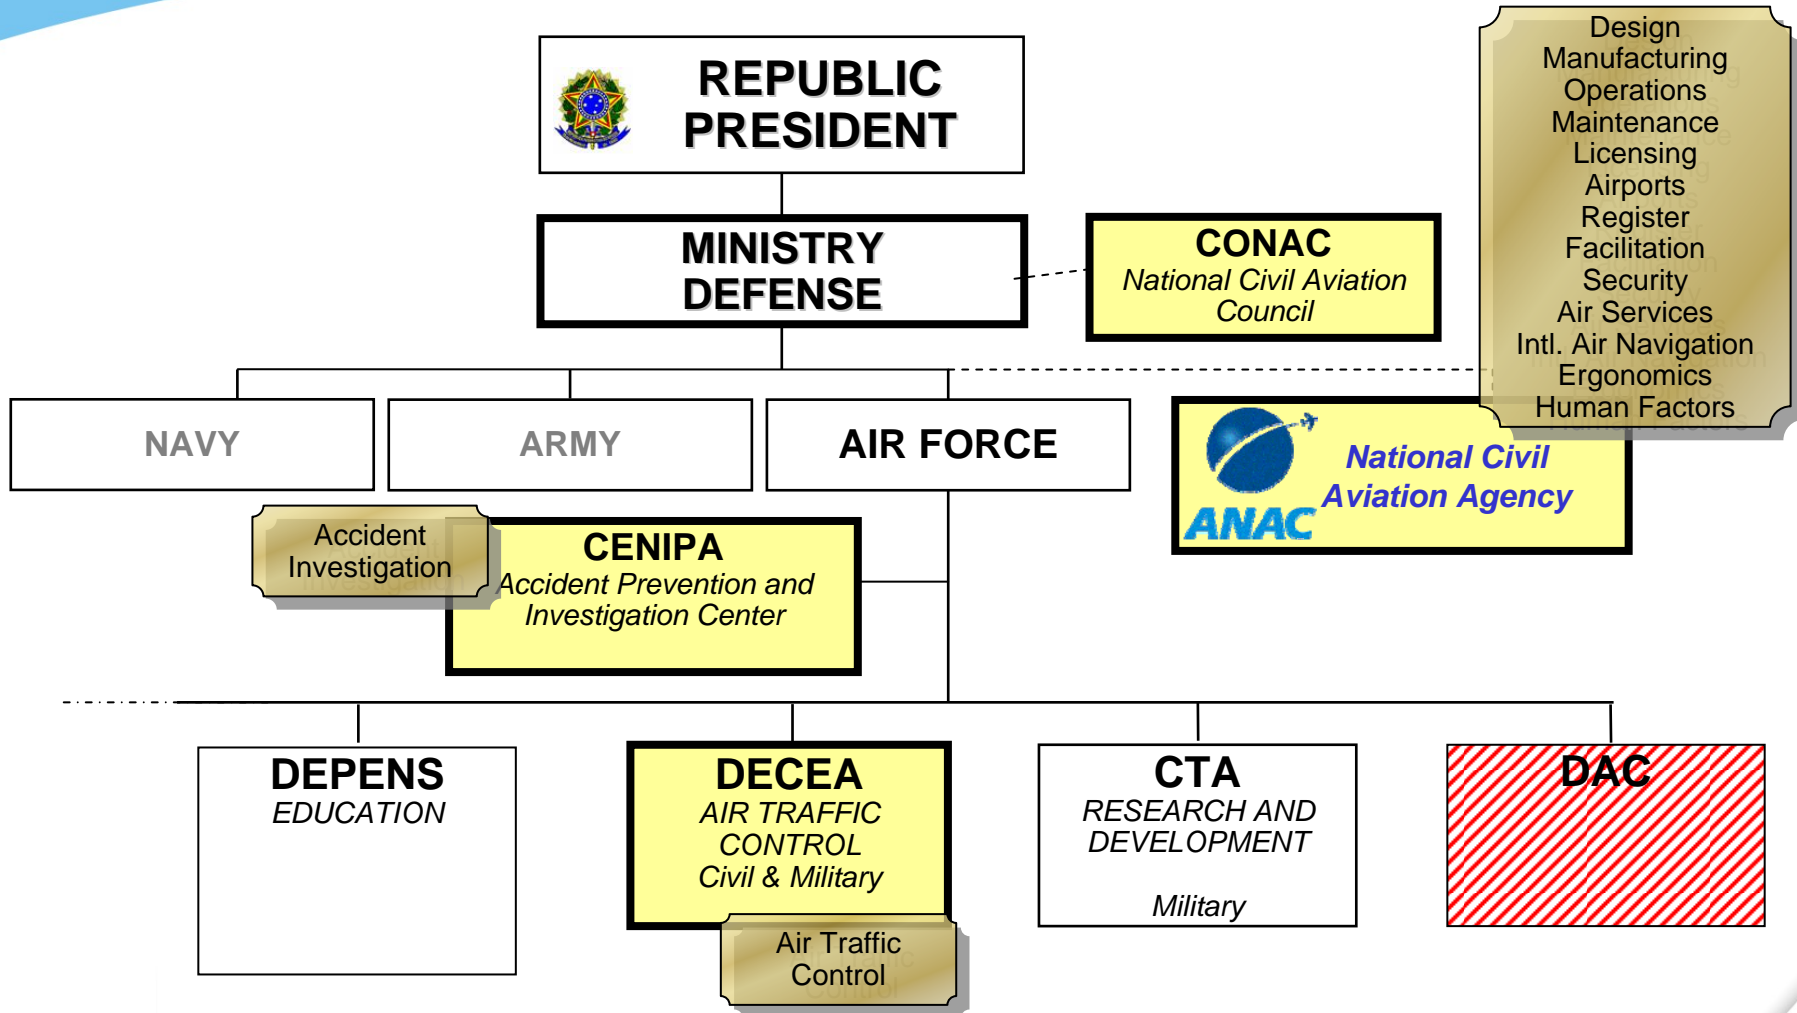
REPUBLIC PRESIDENT

MINISTRY DEFENSE

CONAC
National Civil Aviation Council

Design
Manufacturing
Operations
Maintenance
Licensing
Airports
Register
Facilitation
Security
Air Services
Intl. Air Navigation
Ergonomics
Human Factors

NAVY

ARMY

AIR FORCE

ANAC
National Civil Aviation Agency

Accident Investigation

CENIPA
Accident Prevention and Investigation Center

DEPENS
EDUCATION

DECEA
AIR TRAFFIC CONTROL
Civil & Military

Air Traffic Control

CTA
RESEARCH AND DEVELOPMENT
Military

DAC